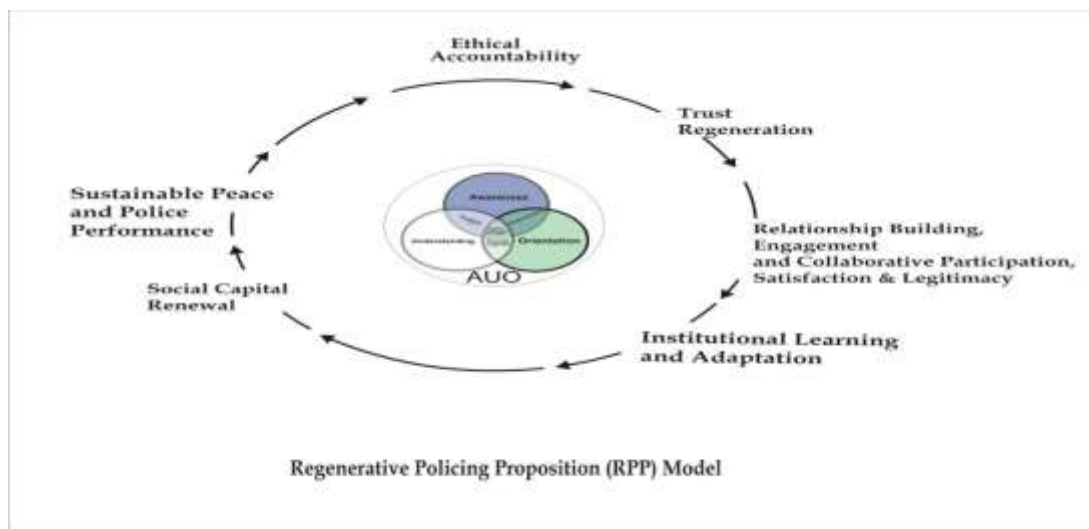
Ethical Accountability

Trust Regeneration

Relationship Building, Engagement and Collaborative Participation, Satisfaction & Legitimacy

Institutional Learning and Adaptation

Social Capital Renewal

Sustainable Peace and Police Performance

Awareness

Understanding

Orientation

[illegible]

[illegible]

AUO

Regenerative Policing Proposition (RPP) Model